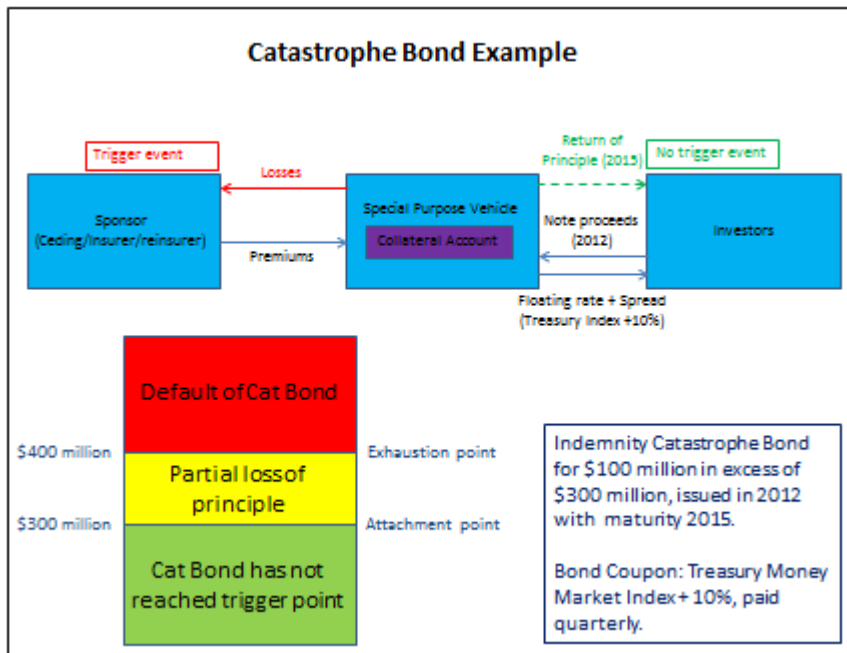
Catastrophe Bond Example

Trigger event

Losses

Return of Principle (2015)

No trigger event

Sponsor (Ceding/Insurer/reinsurer)

Special Purpose Vehicle

Collateral Account

Note proceeds (2012)

Investors

Premiums

Floating rate + Spread (Treasury Index +10%)

Default of Cat Bond

$400 million

Exhaustion point

Partial loss of principle

$300 million

Attachment point

Cat Bond has not reached trigger point

Indemnity Catastrophe Bond for $100 million in excess of $300 million, issued in 2012 with maturity 2015.

Bond Coupon: Treasury Money Market Index + 10%, paid quarterly.